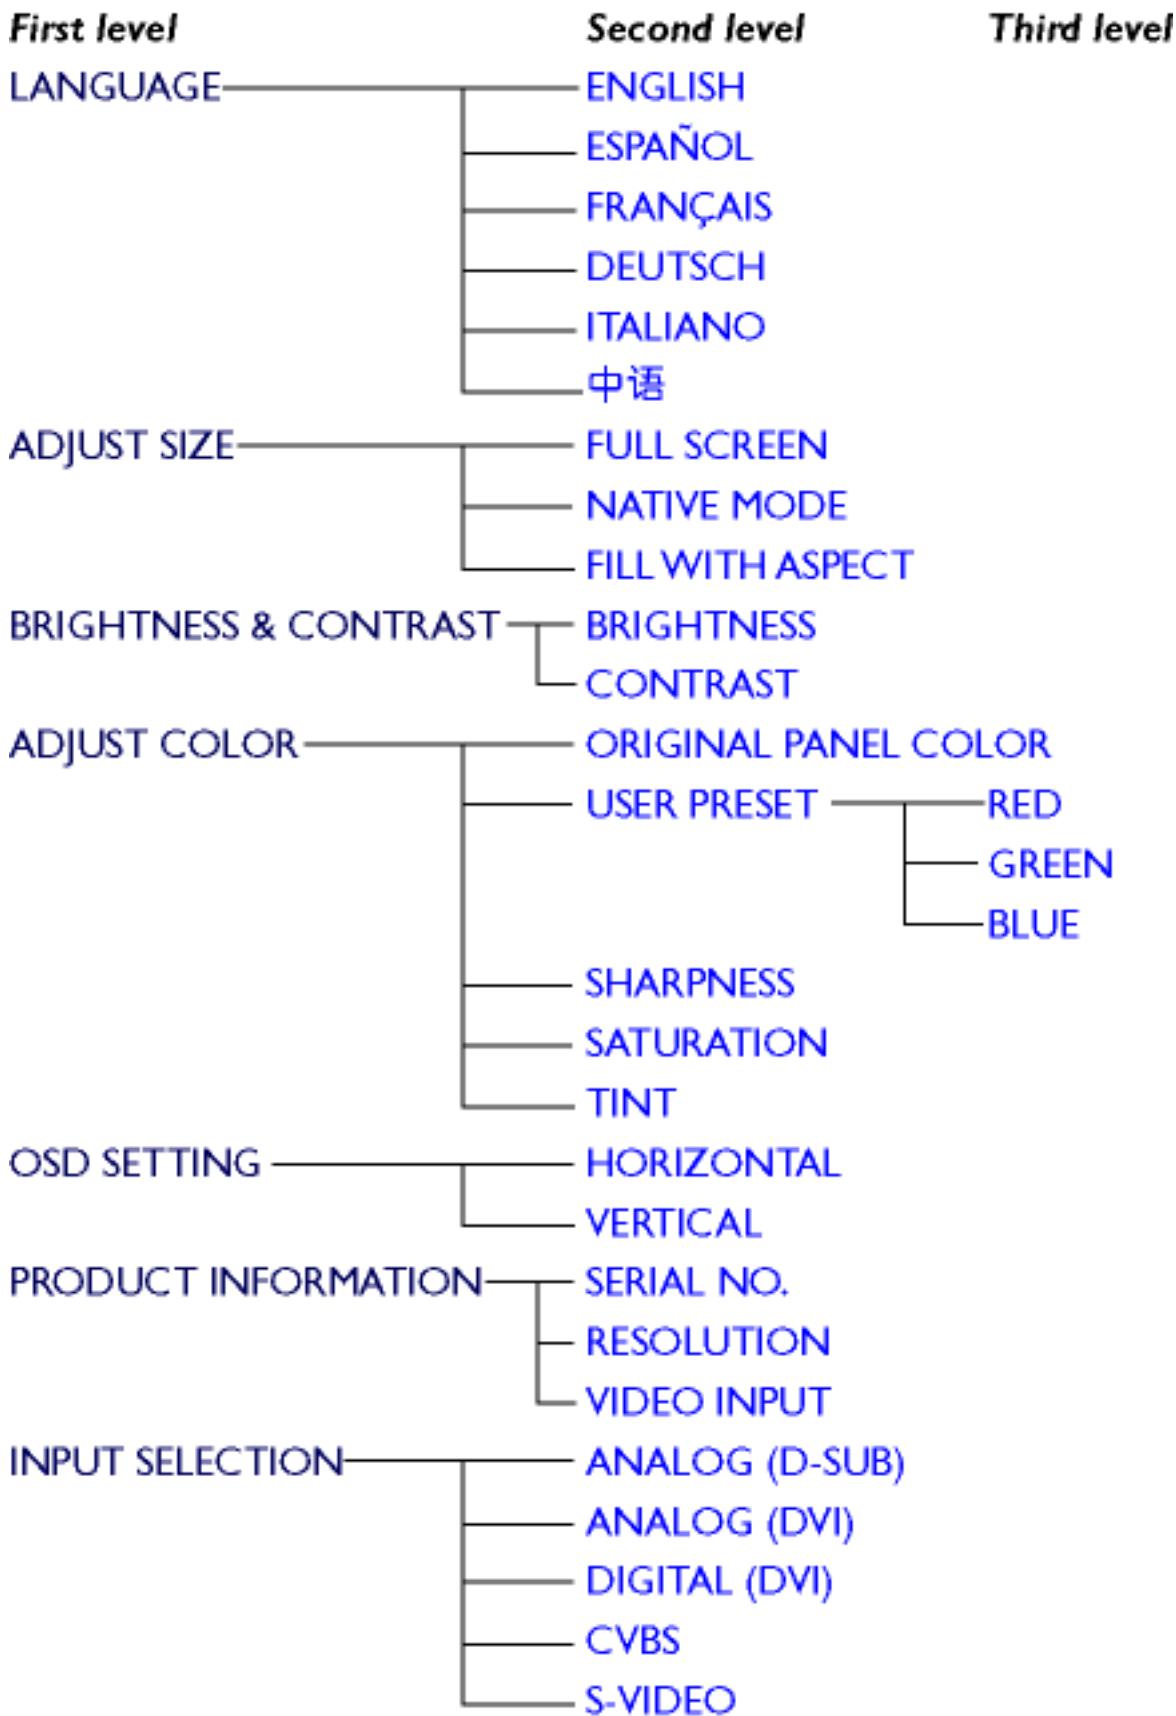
First level Second level Third level

LANGUAGE
ENGLISH
ESPAÑOL
FRANÇAIS
DEUTSCH
ITALIANO
中语

ADJUST SIZE
FULL SCREEN
NATIVE MODE
FILL WITH ASPECT

BRIGHTNESS & CONTRAST
BRIGHTNESS
CONTRAST

ADJUST COLOR
ORIGINAL PANEL COLOR
USER PRESET
RED
GREEN
BLUE
SHARPNESS
SATURATION
TINT

OSD SETTING
HORIZONTAL
VERTICAL

PRODUCT INFORMATION
SERIAL NO.
RESOLUTION
VIDEO INPUT

INPUT SELECTION
ANALOG (D-SUB)
ANALOG (DVI)
DIGITAL (DVI)
CVBS
S-VIDEO